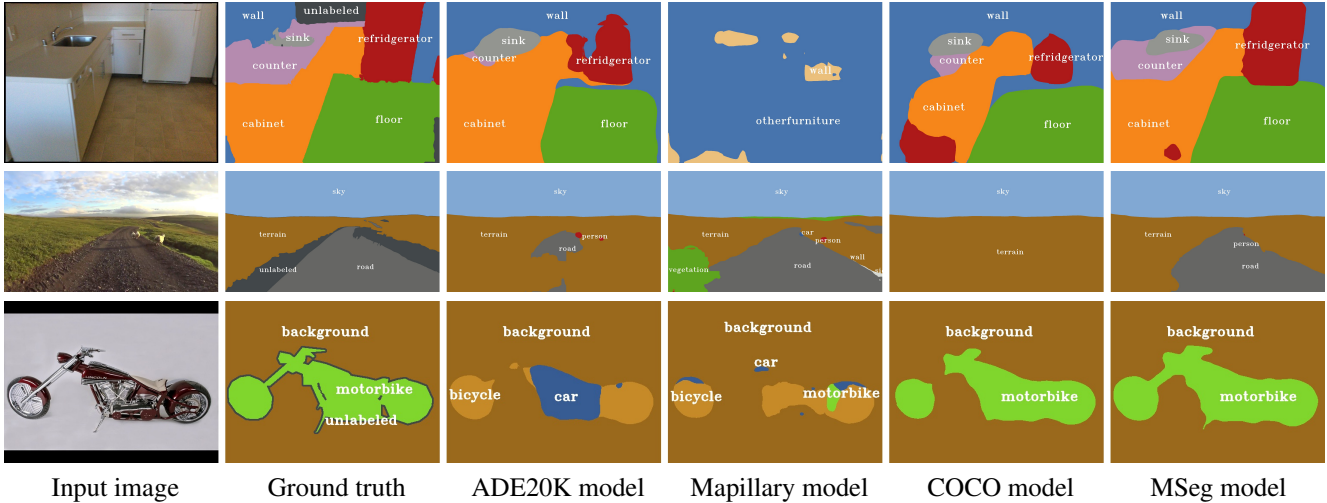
wall
unlabeled
sink
refridgerator
counter
cabinet
floor

wall
sink
counter
refridgerator
cabinet
floor

wall
otherfurniture

wall
sink
counter
refridgerator
cabinet
floor

wall
sink
counter
refridgerator
cabinet
floor

sky
terrain
unlabeled
road

sky
terrain
person
road

sky
terrain
car
person
road
wall
vegetation

sky
terrain

sky
terrain
person
road

background
motorbike
unlabeled

background
bicycle
car

background
car
bicycle
motorbike

background
motorbike

background
motorbike

Input image
Ground truth
ADE20K model
Mapillary model
COCO model
MSeg model